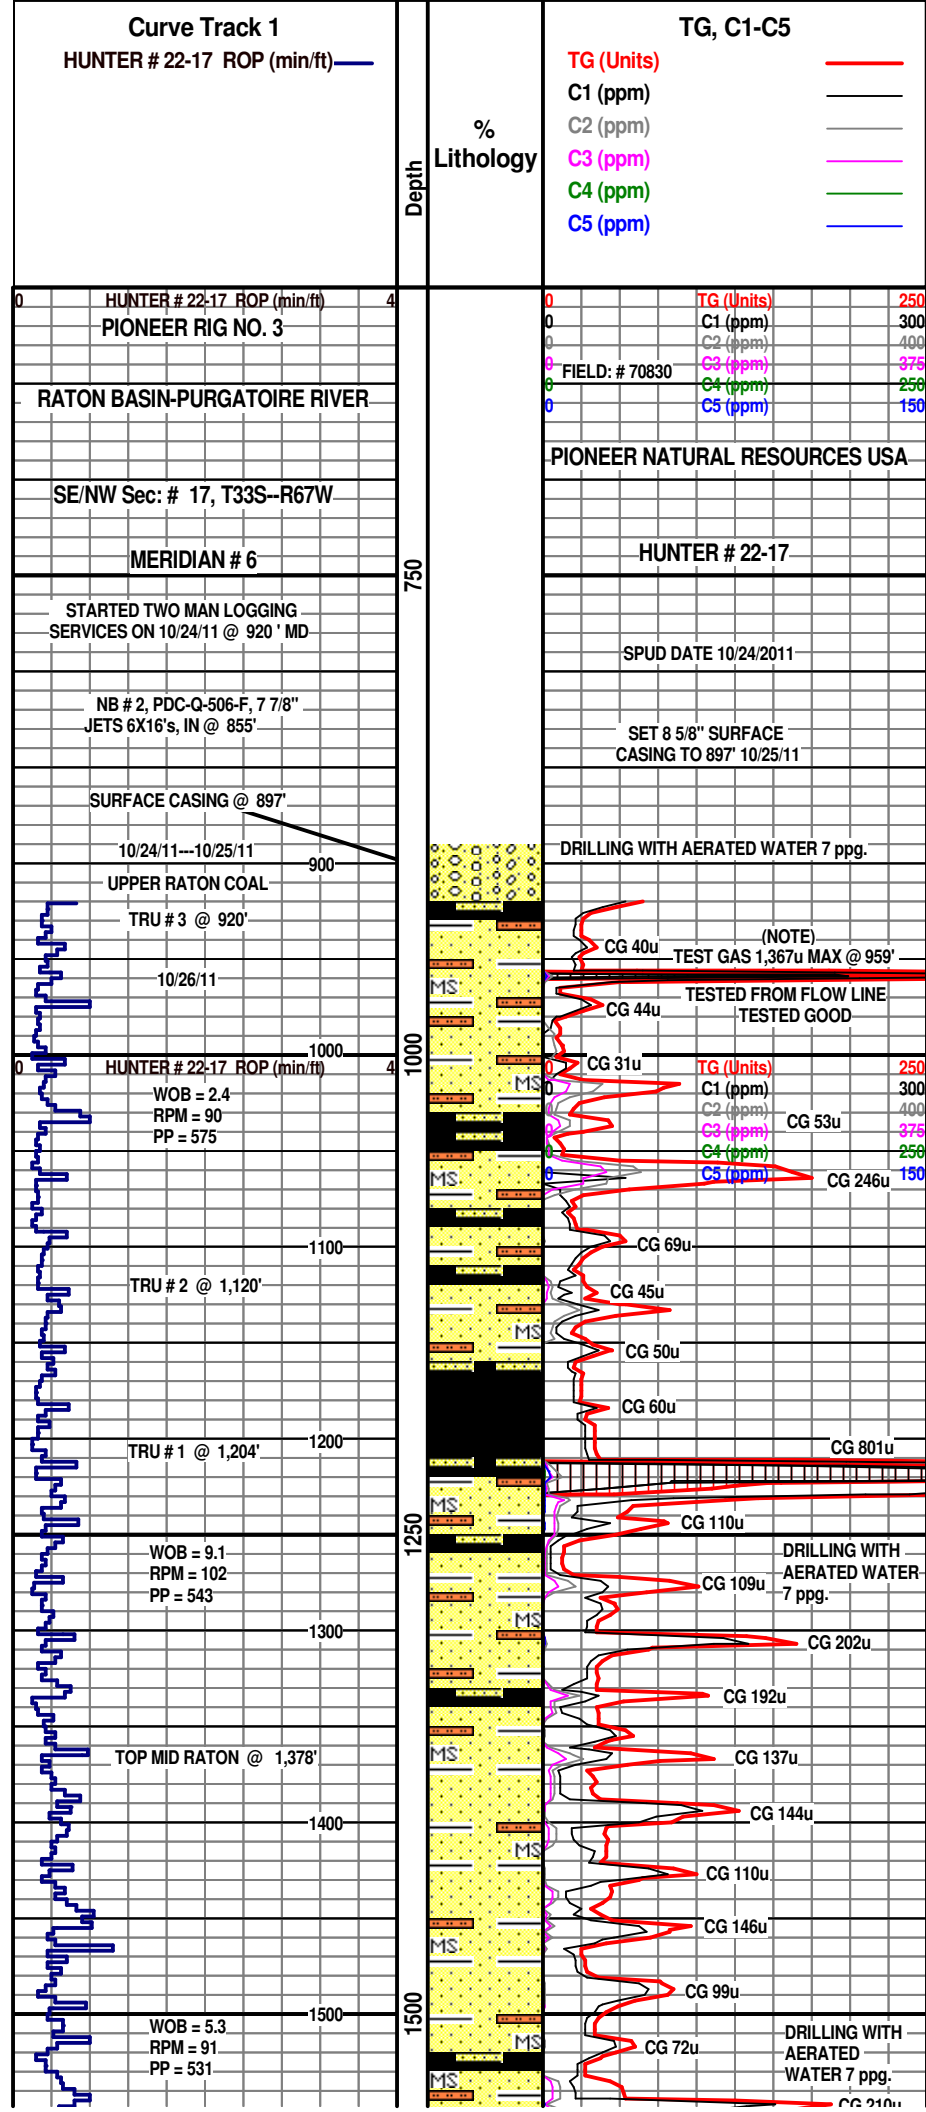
Curve Track 1
HUNTER # 22-17 ROP (min/ft)

Depth

% Lithology

TG, C1-C5
TG (Units)
C1 (ppm)
C2 (ppm)
C3 (ppm)
C4 (ppm)
C5 (ppm)

0 HUNTER # 22-17 ROP (min/ft) 4
PIONEER RIG NO. 3

RATON BASIN-PURGATOIRE RIVER

SE/NW Sec: # 17, T33S--R67W

MERIDIAN # 6

STARTED TWO MAN LOGGING SERVICES ON 10/24/11 @ 920 ' MD

NB # 2, PDC-Q-506-F, 7 7/8" JETS 6X16's, IN @ 855'

SURFACE CASING @ 897'

10/24/11---10/25/11

900

UPPER RATON COAL

TRU # 3 @ 920'

10/26/11

1000

0 HUNTER # 22-17 ROP (min/ft) 4

WOB = 2.4
RPM = 90
PP = 575

1100

TRU # 2 @ 1,120'

1200

TRU # 1 @ 1,204'

WOB = 9.1
RPM = 102
PP = 543

1300

TOP MID RATON @ 1,378'

1400

1500

WOB = 5.3
RPM = 91
PP = 531

750
1000
1250
1500

MS
MS
MS
MS
MS
MS
MS
MS
MS
MS
MS

0 TG (Units) 250
0 C1 (ppm) 300
0 C2 (ppm) 400
0 C3 (ppm) 375
0 C4 (ppm) 250
0 C5 (ppm) 150
FIELD: # 70830

PIONEER NATURAL RESOURCES USA

HUNTER # 22-17

SPUD DATE 10/24/2011

SET 8 5/8" SURFACE CASING TO 897' 10/25/11

DRILLING WITH AERATED WATER 7 ppg.

CG 40u
(NOTE)
TEST GAS 1,367u MAX @ 959'
CG 44u
TESTED FROM FLOW LINE
TESTED GOOD
CG 31u
0 TG (Units) 250
0 C1 (ppm) 300
0 C2 (ppm) 400
0 C3 (ppm) 375
0 C4 (ppm) 250
0 C5 (ppm) 150
CG 53u
CG 246u
CG 69u
CG 45u
CG 50u
CG 60u
CG 801u
CG 110u
DRILLING WITH AERATED WATER 7 ppg.
CG 109u
CG 202u
CG 192u
CG 137u
CG 144u
CG 110u
CG 146u
CG 99u
CG 72u
DRILLING WITH AERATED WATER 7 ppg.
CG 210u